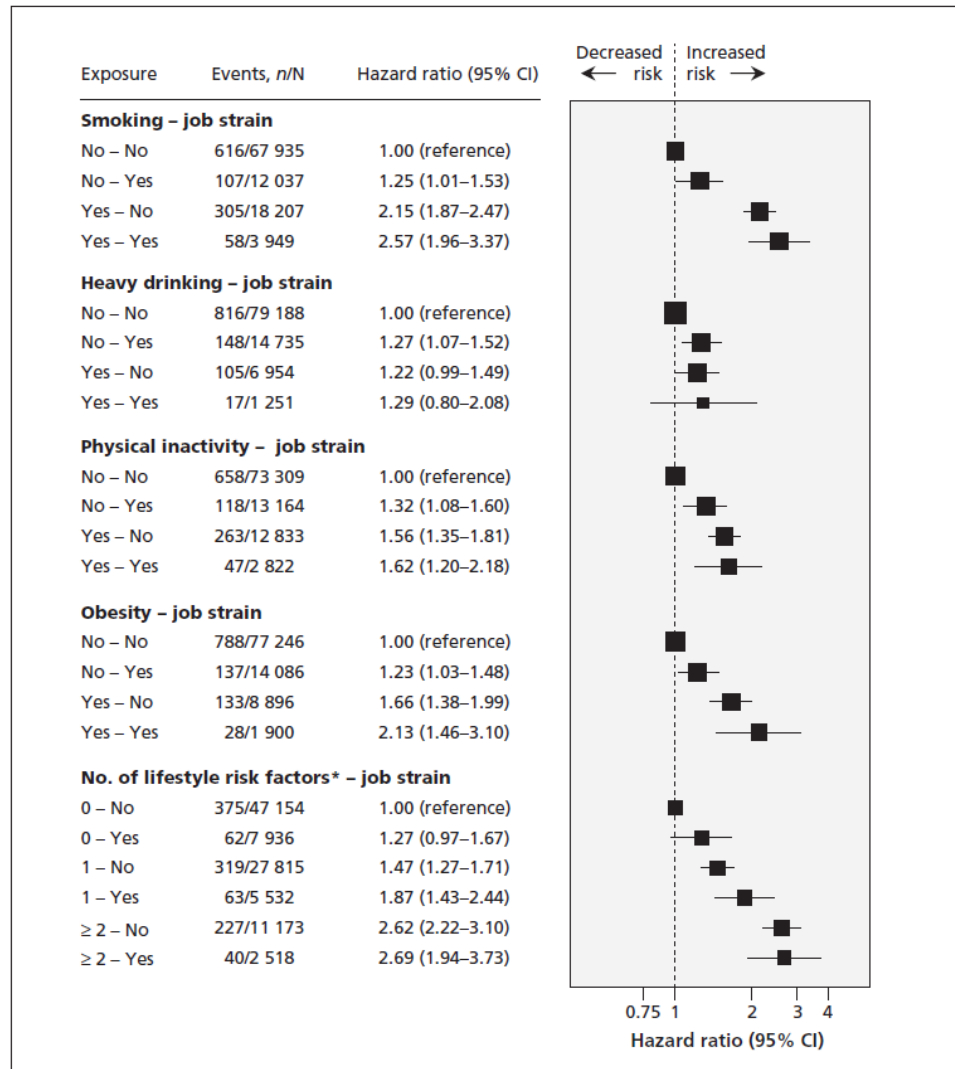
| Exposure | Events, n/N | Hazard ratio (95% CI) |
|---|---|---|
| **Smoking – job strain** | | |
| No – No | 616/67 935 | 1.00 (reference) |
| No – Yes | 107/12 037 | 1.25 (1.01–1.53) |
| Yes – No | 305/18 207 | 2.15 (1.87–2.47) |
| Yes – Yes | 58/3 949 | 2.57 (1.96–3.37) |
| **Heavy drinking – job strain** | | |
| No – No | 816/79 188 | 1.00 (reference) |
| No – Yes | 148/14 735 | 1.27 (1.07–1.52) |
| Yes – No | 105/6 954 | 1.22 (0.99–1.49) |
| Yes – Yes | 17/1 251 | 1.29 (0.80–2.08) |
| **Physical inactivity – job strain** | | |
| No – No | 658/73 309 | 1.00 (reference) |
| No – Yes | 118/13 164 | 1.32 (1.08–1.60) |
| Yes – No | 263/12 833 | 1.56 (1.35–1.81) |
| Yes – Yes | 47/2 822 | 1.62 (1.20–2.18) |
| **Obesity – job strain** | | |
| No – No | 788/77 246 | 1.00 (reference) |
| No – Yes | 137/14 086 | 1.23 (1.03–1.48) |
| Yes – No | 133/8 896 | 1.66 (1.38–1.99) |
| Yes – Yes | 28/1 900 | 2.13 (1.46–3.10) |
| **No. of lifestyle risk factors* – job strain** | | |
| 0 – No | 375/47 154 | 1.00 (reference) |
| 0 – Yes | 62/7 936 | 1.27 (0.97–1.67) |
| 1 – No | 319/27 815 | 1.47 (1.27–1.71) |
| 1 – Yes | 63/5 532 | 1.87 (1.43–2.44) |
| ≥ 2 – No | 227/11 173 | 2.62 (2.22–3.10) |
| ≥ 2 – Yes | 40/2 518 | 2.69 (1.94–3.73) |

Decreased risk ← → Increased risk

0.75 1 2 3 4

Hazard ratio (95% CI)